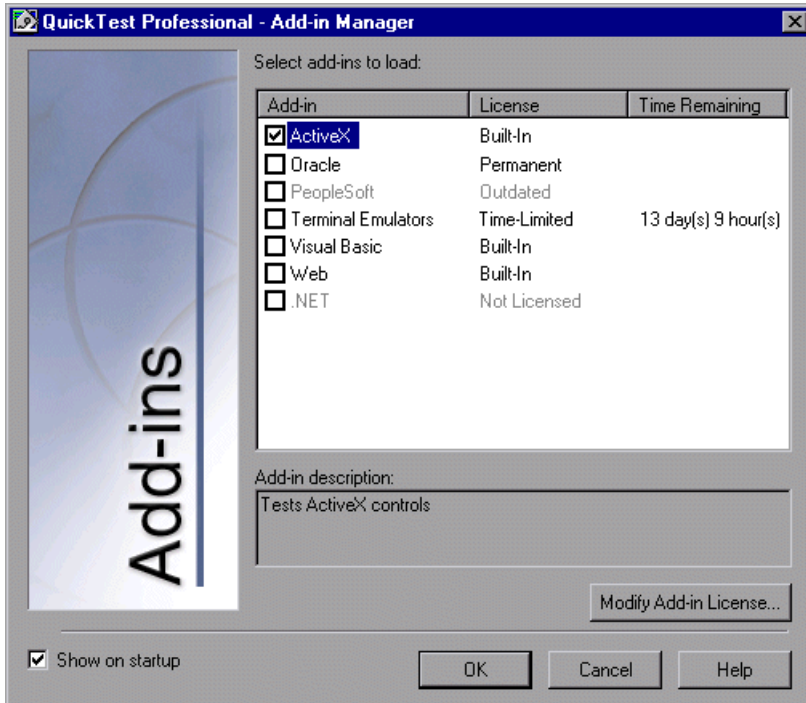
QuickTest Professional - Add-in Manager

Add-ins

Select add-ins to load:

| Add-in | License | Time Remaining |
|---|---|---|
| ActiveX | Built-In | |
| Oracle | Permanent | |
| PeopleSoft | Outdated | |
| Terminal Emulators | Time-Limited | 13 day(s) 9 hour(s) |
| Visual Basic | Built-In | |
| Web | Built-In | |
| .NET | Not Licensed | |

Add-in description:

Tests ActiveX controls

Modify Add-in License...

Show on startup

OK

Cancel

Help